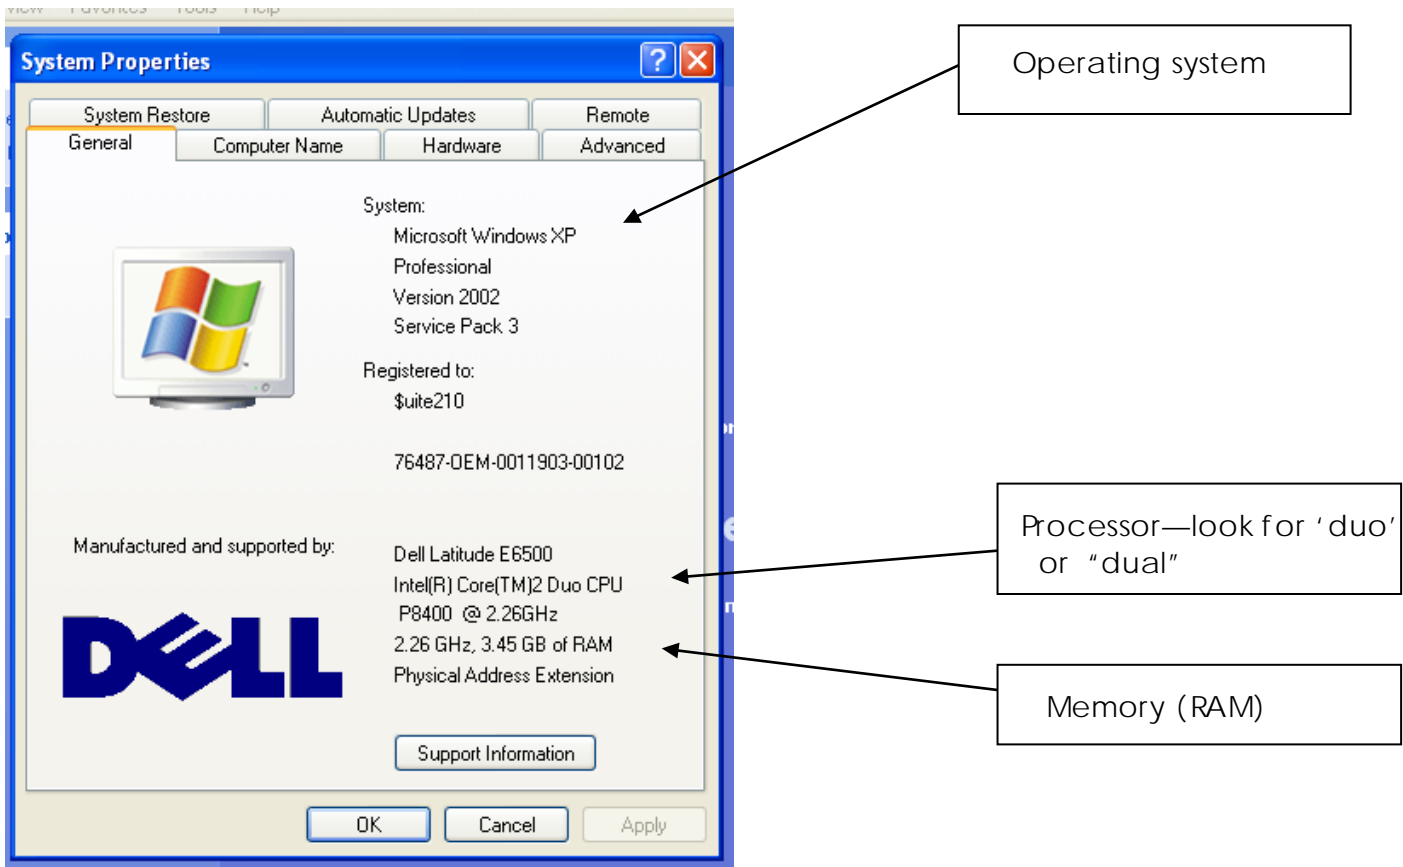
View Favorites Tools Help

System Properties

System Restore | Automatic Updates | Remote
General | Computer Name | Hardware | Advanced

System:
Microsoft Windows XP
Professional
Version 2002
Service Pack 3

Registered to:
$uite210

76487-OEM-0011903-00102

Manufactured and supported by:

DELL

Dell Latitude E6500
Intel(R) Core(TM)2 Duo CPU
P8400 @ 2.26GHz
2.26 GHz, 3.45 GB of RAM
Physical Address Extension

Support Information

OK Cancel Apply

Operating system

Processor—look for 'duo' or "dual"

Memory (RAM)